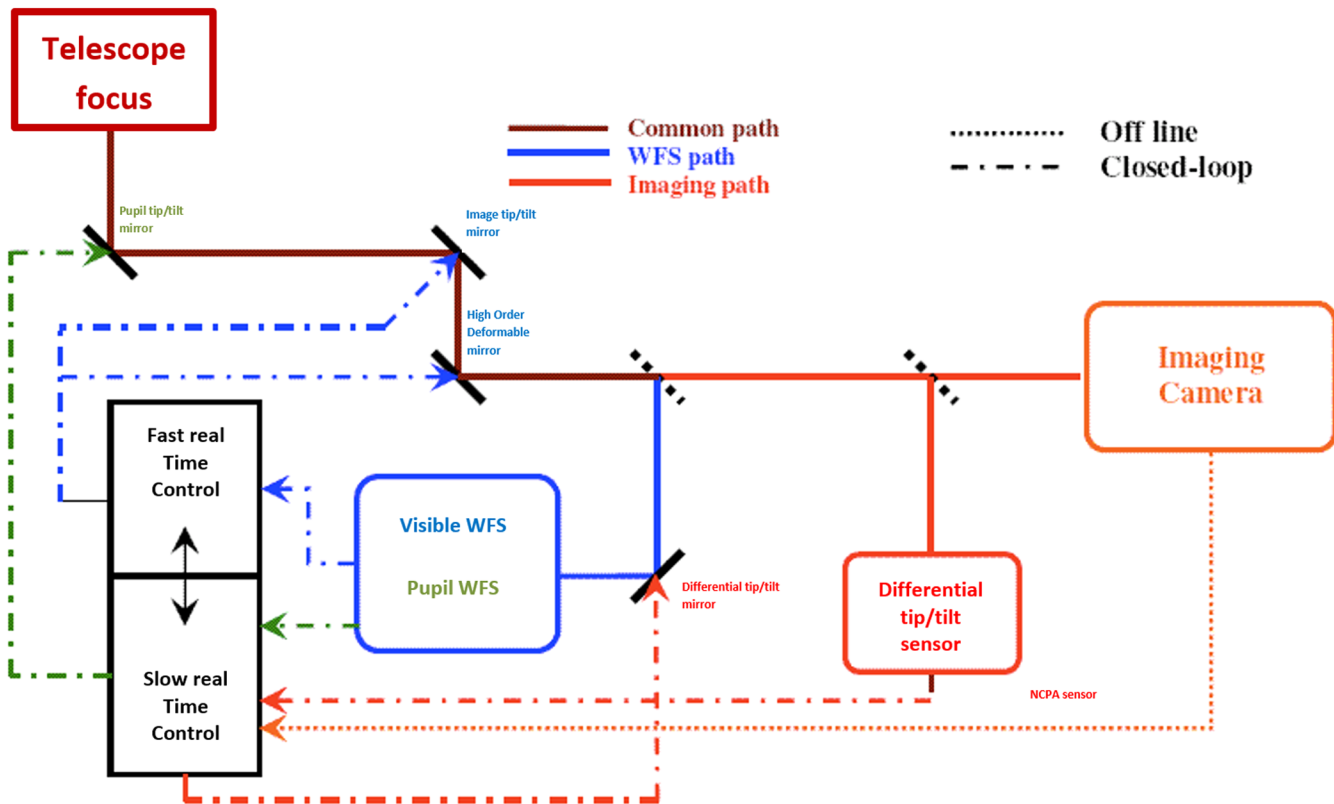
Telescope focus

Common path
WFS path
Imaging path

Off line
Closed-loop

Pupil tip/tilt mirror

Image tip/tilt mirror

High Order Deformable mirror

Imaging Camera

Fast real Time Control

Visible WFS

Pupil WFS

Differential tip/tilt mirror

Differential tip/tilt sensor

Slow real Time Control

NCPA sensor